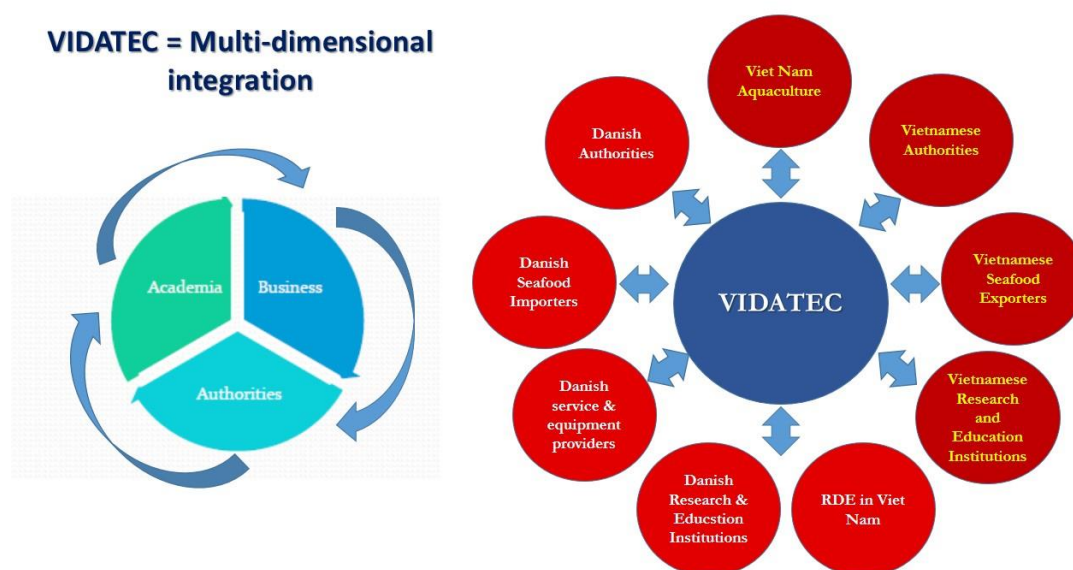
VIDATEC = Multi-dimensional integration

Academia

Business

Authorities

Viet Nam Aquaculture

Vietnamese Authorities

Vietnamese Seafood Exporters

Vietnamese Research and Education Institutions

RDE in Viet Nam

Danish Research & Educstion Institutions

Danish service & equipment providers

Danish Seafood Importers

Danish Authorities

VIDATEC